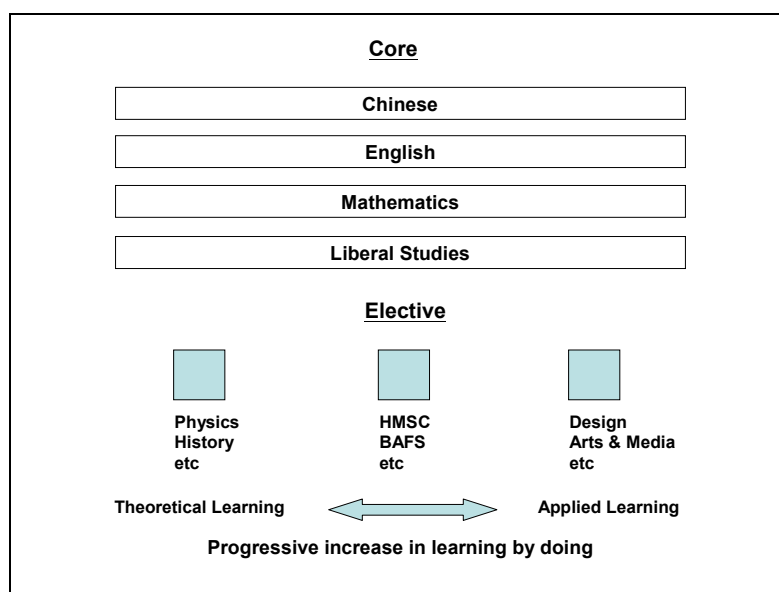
Core

Chinese

English

Mathematics

Liberal Studies

Elective

Physics
History
etc

HMSC
BAFS
etc

Design
Arts & Media
etc

Theoretical Learning

Applied Learning

Progressive increase in learning by doing